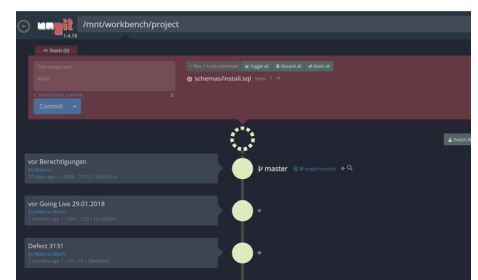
ungit 1.4.18 /mnt/workbench/project

Stash (0)

Title (required)

Body

Amend last commit

Commit

1 files, 1 to be committed Toggle all Discard all Stash all

schemas/install.sql New

Fetch

vor Berechtigungen
By Marcus
19 days ago | +2889, -2123 | 8b6fa1de

master origin/master

vor Going Live 29.01.2018
By Marcus Bluhl
2 months ago | +324, -128 | bc12426b

Defect 3131
By Marcus Bluhl
2 months ago | +19, -10 | 0daf5d00